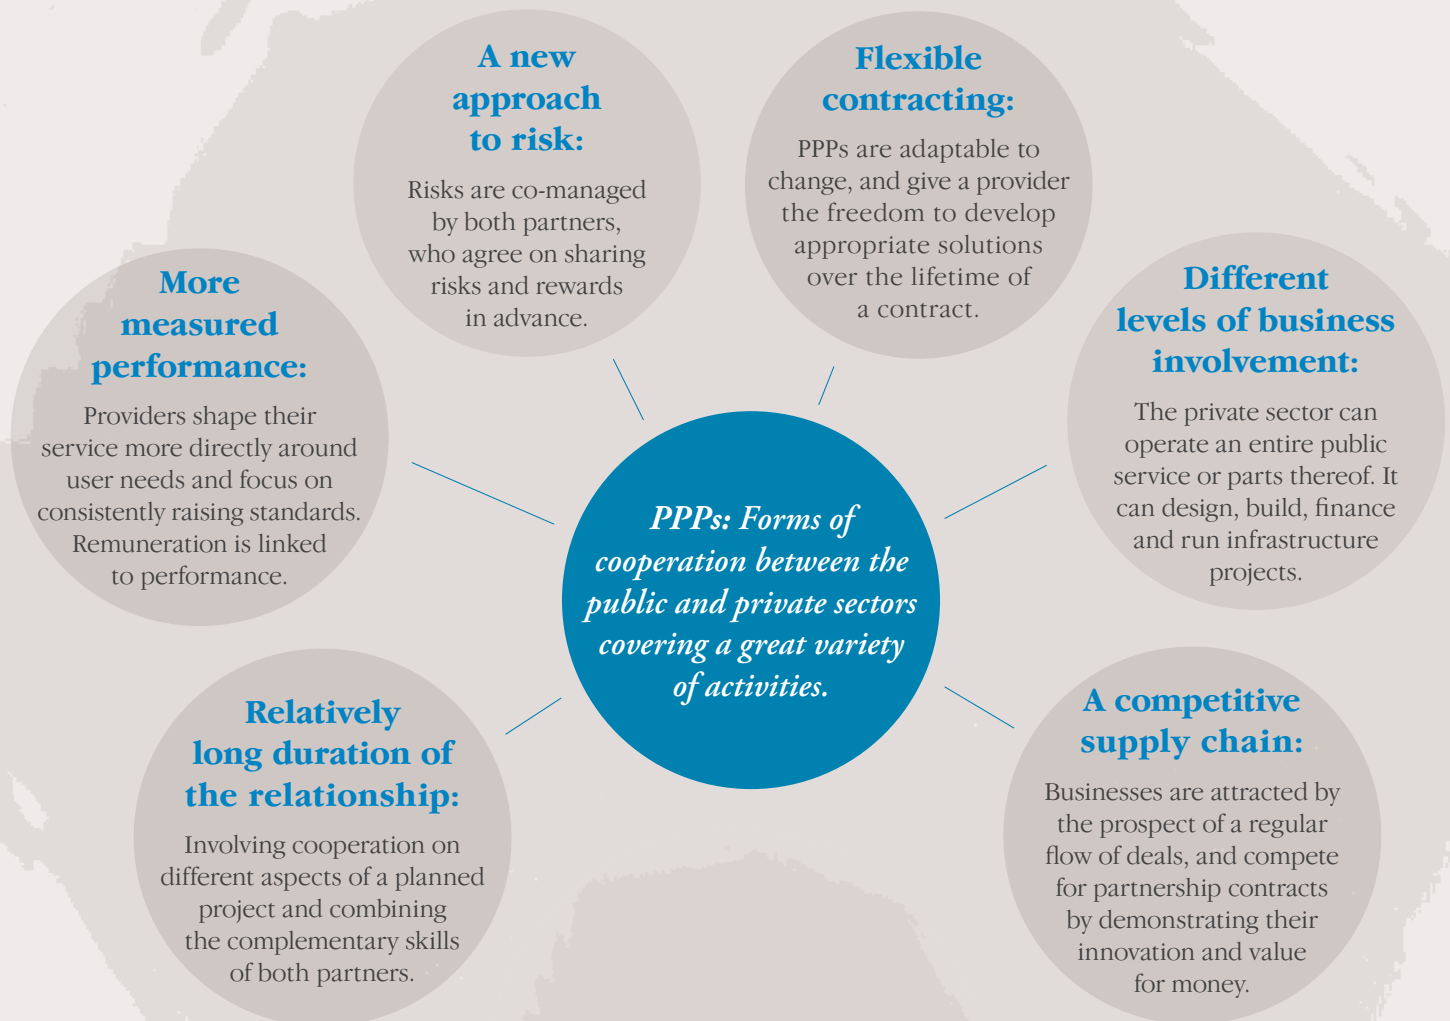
PPPs: Forms of cooperation between the public and private sectors covering a great variety of activities.

A new approach to risk:

Risks are co-managed by both partners, who agree on sharing risks and rewards in advance.

Flexible contracting:

PPPs are adaptable to change, and give a provider the freedom to develop appropriate solutions over the lifetime of a contract.

More measured performance:

Providers shape their service more directly around user needs and focus on consistently raising standards. Remuneration is linked to performance.

Different levels of business involvement:

The private sector can operate an entire public service or parts thereof. It can design, build, finance and run infrastructure projects.

Relatively long duration of the relationship:

Involving cooperation on different aspects of a planned project and combining the complementary skills of both partners.

A competitive supply chain:

Businesses are attracted by the prospect of a regular flow of deals, and compete for partnership contracts by demonstrating their innovation and value for money.